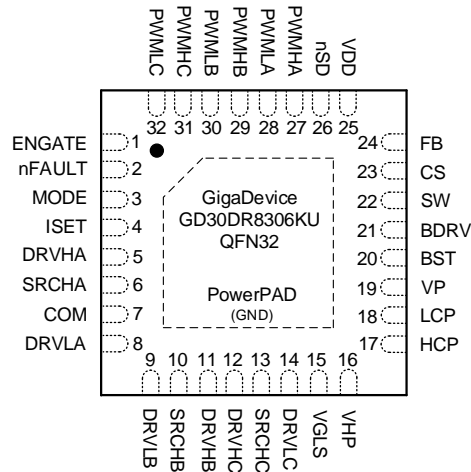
PWMLC
PWMHC
PWMLB
PWMHB
PWMLA
PWMHA
nSD
VDD

32 31 30 29 28 27 26 25

ENGATE 1
nFAULT 2
MODE 3
ISET 4
DRVHA 5
SRCHA 6
COM 7
DRVLA 8

24 FB
23 CS
22 SW
21 BDRV
20 BST
19 VP
18 LCP
17 HCP

GigaDevice
GD30DR8306KU
QFN32

PowerPAD
(GND)

9 10 11 12 13 14 15 16

DRVLB
SRCHB
DRVHB
DRVHC
SRCHC
DRVLC
VGLS
VHP